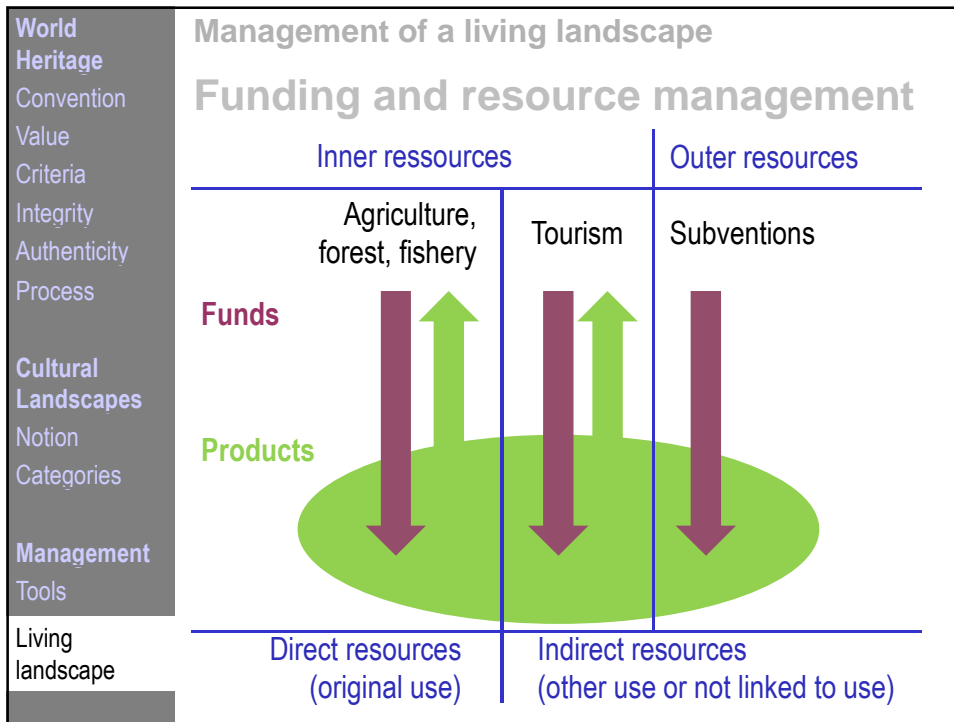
World Heritage
Convention
Value
Criteria
Integrity
Authenticity
Process

Cultural Landscapes
Notion
Categories

Management
Tools

Living landscape

Management of a living landscape

Funding and resource management

Inner ressources

Outer resources

Agriculture, forest, fishery

Tourism

Subventions

Funds

Products

Direct resources (original use)

Indirect resources (other use or not linked to use)